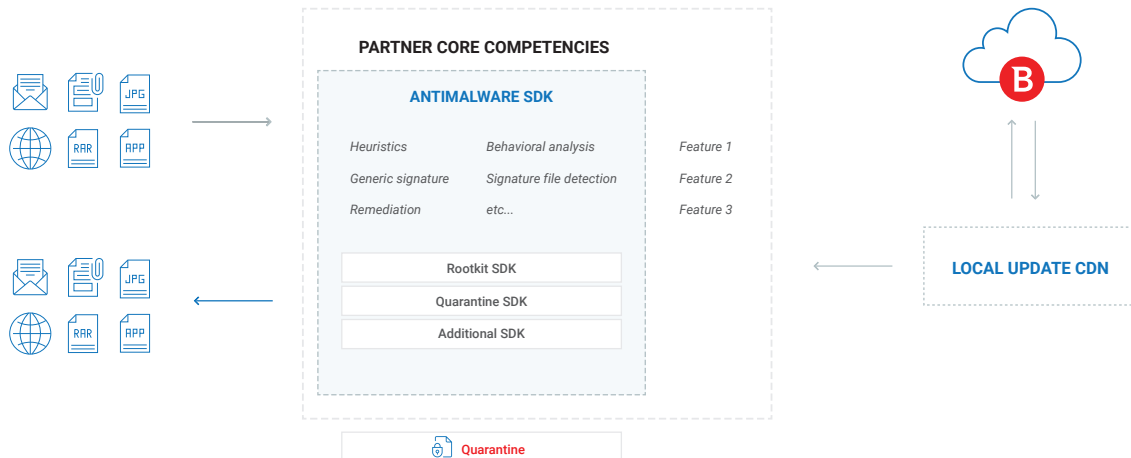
JPG
RAR
APP

PARTNER CORE COMPETENCIES

ANTIMALWARE SDK

Heuristics
Behavioral analysis
Generic signature
Signature file detection
Remediation
etc...

Feature 1
Feature 2
Feature 3

Rootkit SDK
Quarantine SDK
Additional SDK

B

LOCAL UPDATE CDN

JPG
RAR
APP

Quarantine